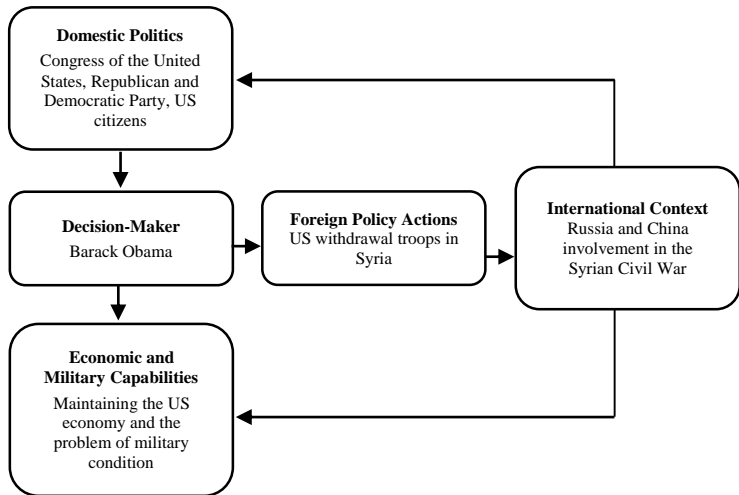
**Domestic Politics**
Congress of the United States, Republican and Democratic Party, US citizens

**Decision-Maker**
Barack Obama

**Foreign Policy Actions**
US withdrawal troops in Syria

**International Context**
Russia and China involvement in the Syrian Civil War

**Economic and Military Capabilities**
Maintaining the US economy and the problem of military condition